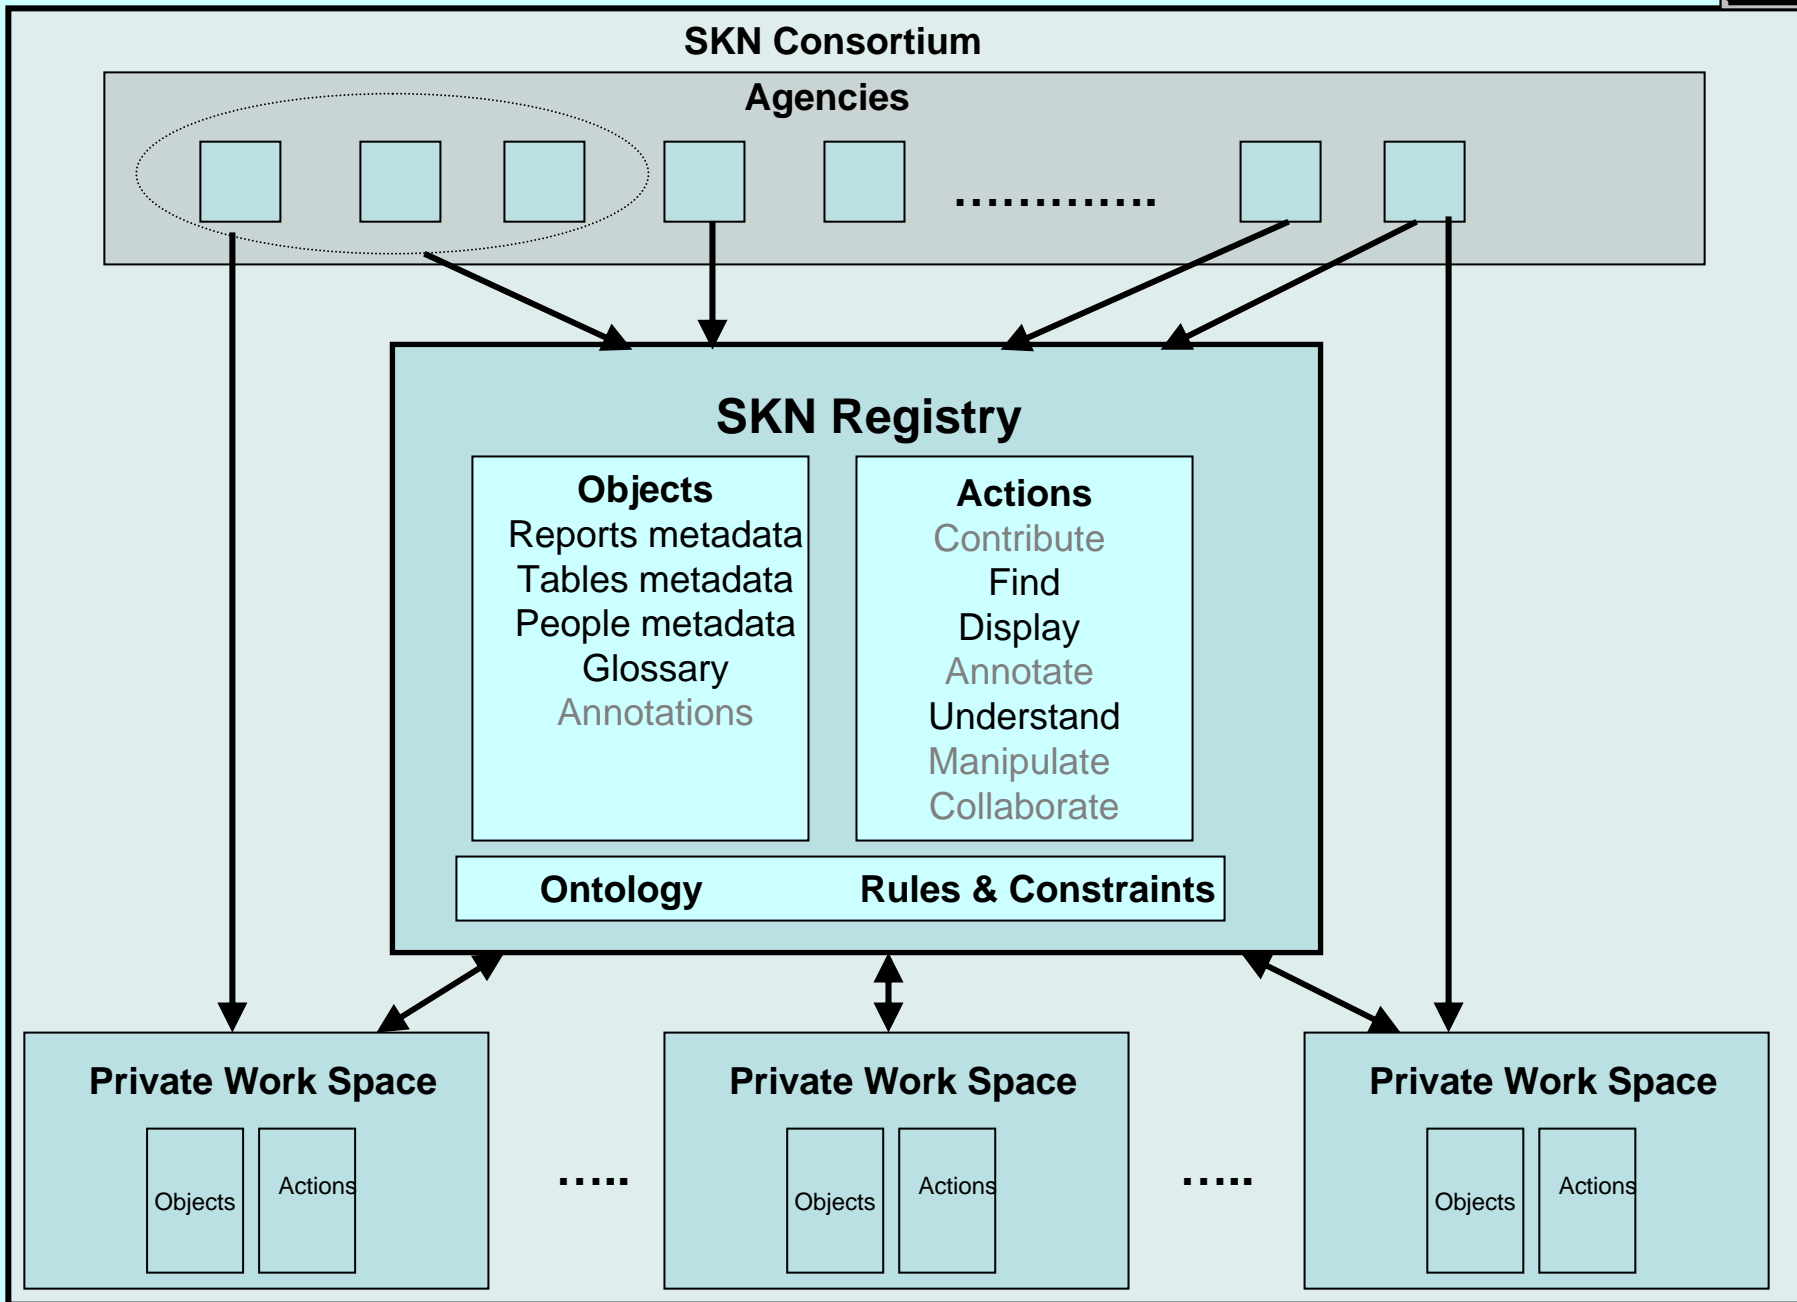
SKN Consortium

Agencies

............

SKN Registry

Objects
Reports metadata
Tables metadata
People metadata
Glossary
Annotations

Actions
Contribute
Find
Display
Annotate
Understand
Manipulate
Collaborate

Ontology

Rules & Constraints

Private Work Space

Objects

Actions

.....

Private Work Space

Objects

Actions

.....

Private Work Space

Objects

Actions